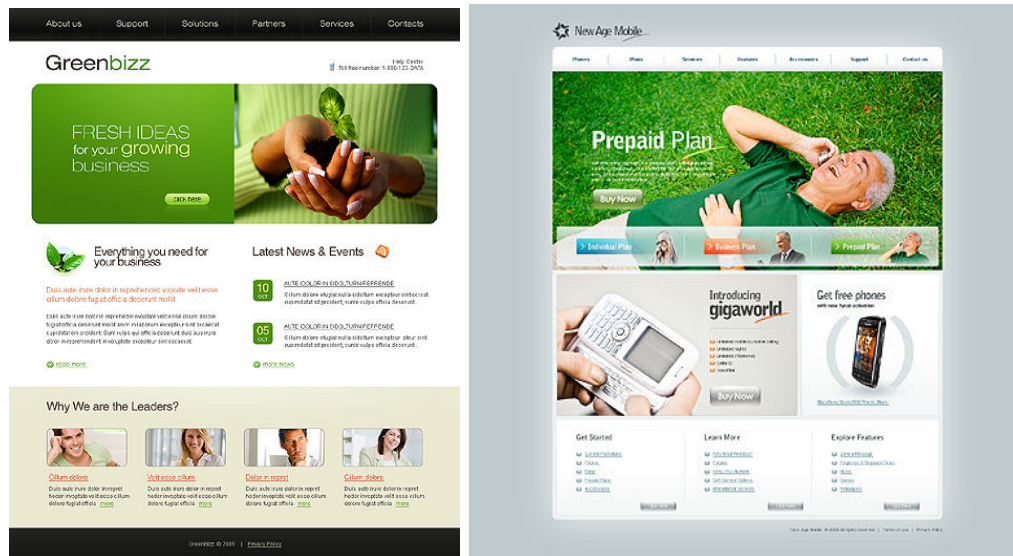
About us | Support | Solutions | Partners | Services | Contacts

Greenbizz

Help Center
Toll free number: 1-800-123-DATA

FRESH IDEAS for your growing business

click here

Everything you need for your business

Duis aute irure dolor in reprehenderit voluptate velit esse cillum dolore fugiat officia deserunt mollit.

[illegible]

read more

Latest News & Events

10 OCT
AUTE DOLOR IN DIGILITURREFENDE
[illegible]

05 OCT
AUTE DOLOR IN DIGILITURREFENDE
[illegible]

more news

Why We are the Leaders?

Cilum dolore
Duis aute irure dolor in repret hecder invoptate velit esse cillum dolore fugiat officia more

Velit esse cillum
Duis aute irure dolor in repret hecder invoptate velit esse cillum dolore fugiat officia more

Dolor in repret
Duis aute irure dolor in repret hecder invoptate velit esse cillum dolore fugiat officia more

Cilum dolore
Duis aute irure dolor in repret hecder invoptate velit esse cillum dolore fugiat officia more

GreenBizz © 2009 | Privacy Policy

New Age Mobile

Phones | Plans | Services | Features | Accessories | Support | Contact us

Prepaid Plan

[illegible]

Buy Now

Individual Plan | Business Plan | Prepaid Plan

Introducing gigaworld

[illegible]

Buy Now

Get free phones

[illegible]

Get Started | Learn More | Explore Features

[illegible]